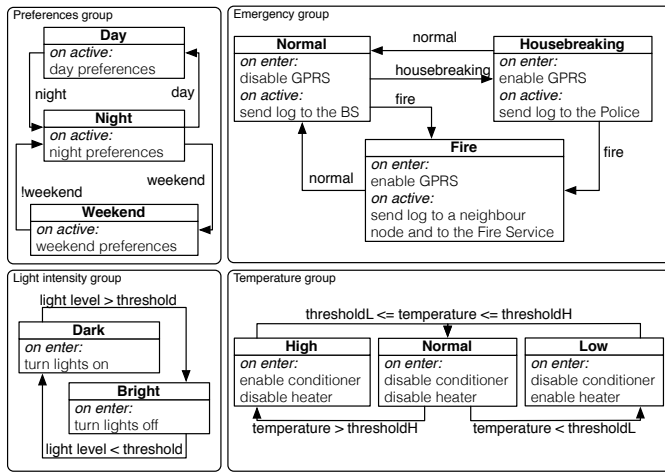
Preferences group

Day
on active:
day preferences

night

day

Night
on active:
night preferences

!weekend

weekend

Weekend
on active:
weekend preferences

Emergency group

Normal
on enter:
disable GPRS
on active:
send log to the BS

normal

housebreaking

Housebreaking
on enter:
enable GPRS
on active:
send log to the Police

fire

fire

normal

Fire
on enter:
enable GPRS
on active:
send log to a neighbour node and to the Fire Service

Light intensity group

light level > threshold

Dark
on enter:
turn lights on

Bright
on enter:
turn lights off

light level < threshold

Temperature group

thresholdL <= temperature <= thresholdH

High
on enter:
enable conditioner
disable heater

Normal
on enter:
disable conditioner
disable heater

Low
on enter:
disable conditioner
enable heater

temperature > thresholdH

temperature < thresholdL